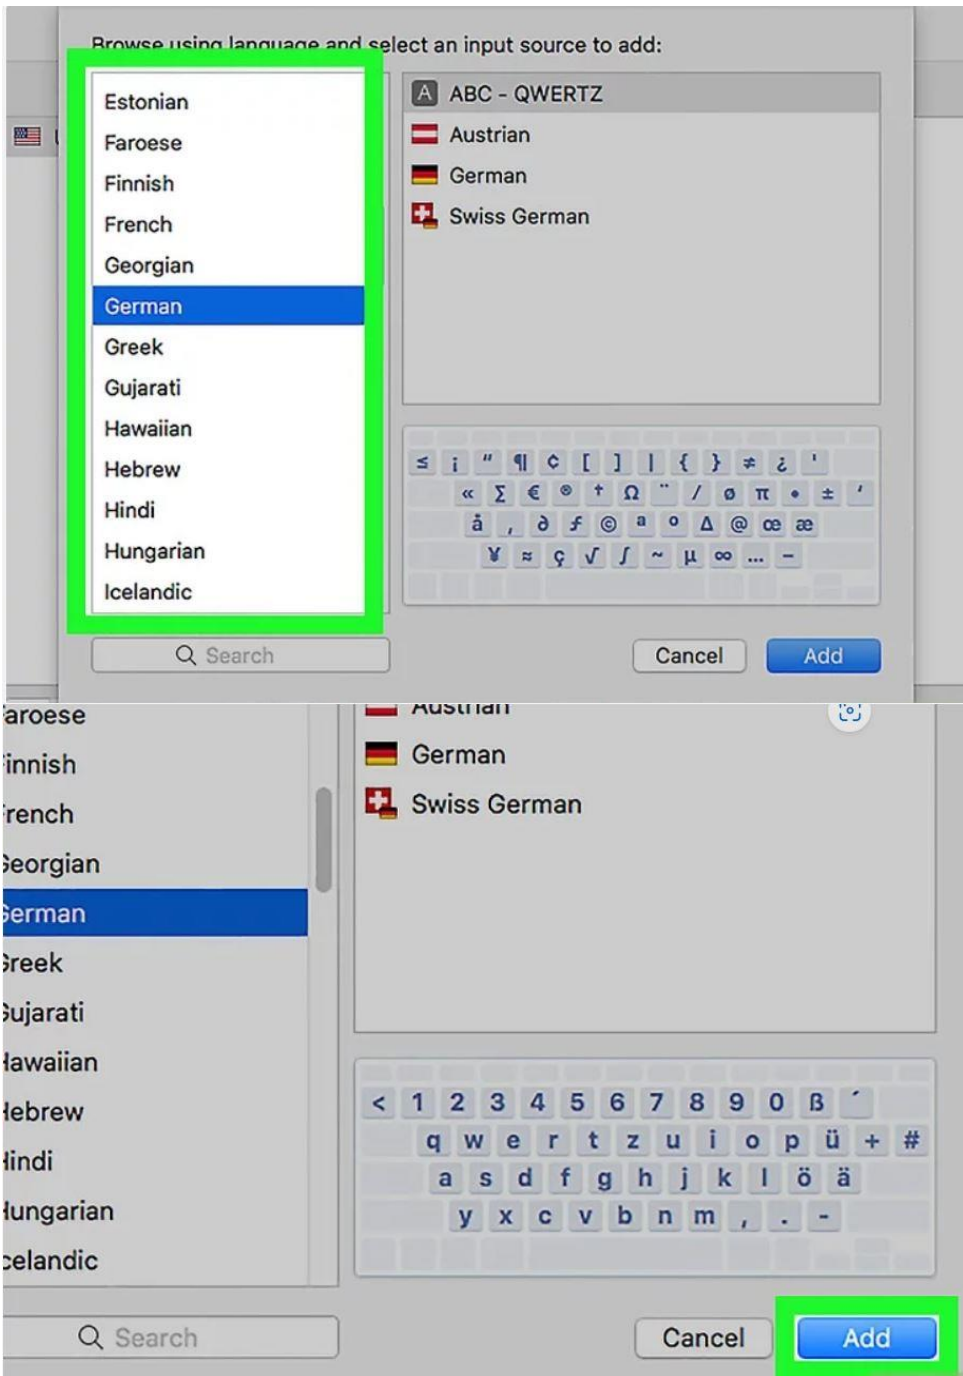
Browse using language and select an input source to add:

Estonian
Faroese
Finnish
French
Georgian
German
Greek
Gujarati
Hawaiian
Hebrew
Hindi
Hungarian
Icelandic

ABC - QWERTZ
Austrian
German
Swiss German

≤ ¡ " ¶ ¢ [ ] | { } ≠ ¿ '
« ∑ € ® † Ω ¨ / ø π • ± '
å ‚ ∂ ƒ © ª º ∆ @ œ æ
¥ ≈ ç √ ∫ ~ µ ∞ … –

Search
Cancel
Add

aroese
innish
rench
eorgian
erman
reek
ujarati
awaiian
ebrew
indi
ungarian
celandic

Austrian
German
Swiss German

< 1 2 3 4 5 6 7 8 9 0 ß ´
q w e r t z u i o p ü + #
a s d f g h j k l ö ä
y x c v b n m , . -

Search
Cancel
Add